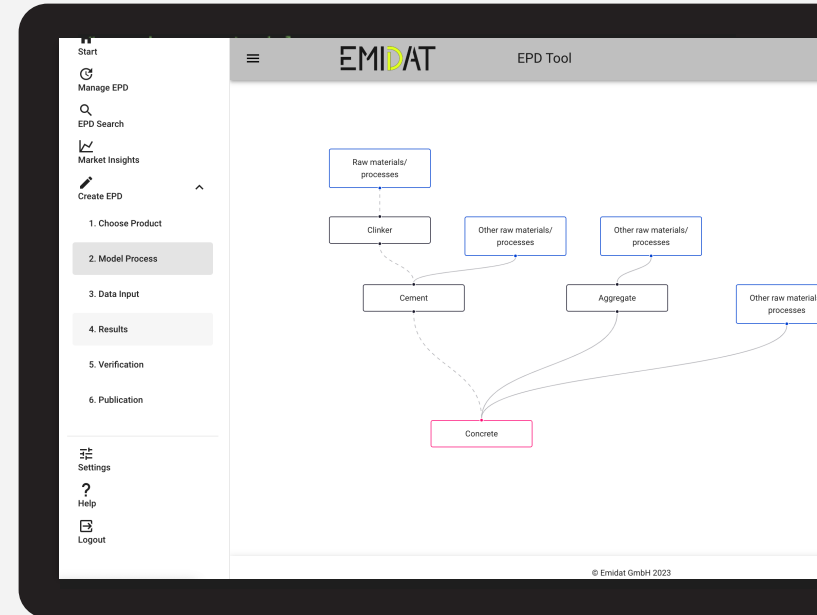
Start
Manage EPD
EPD Search
Market Insights
Create EPD
1. Choose Product
2. Model Process
3. Data Input
4. Results
5. Verification
6. Publication
Settings
Help
Logout

EMIDAT
EPD Tool

Raw materials/ processes
Clinker
Other raw materials/ processes
Other raw materials/ processes
Cement
Aggregate
Other raw material processes
Concrete

© Emidat GmbH 2023